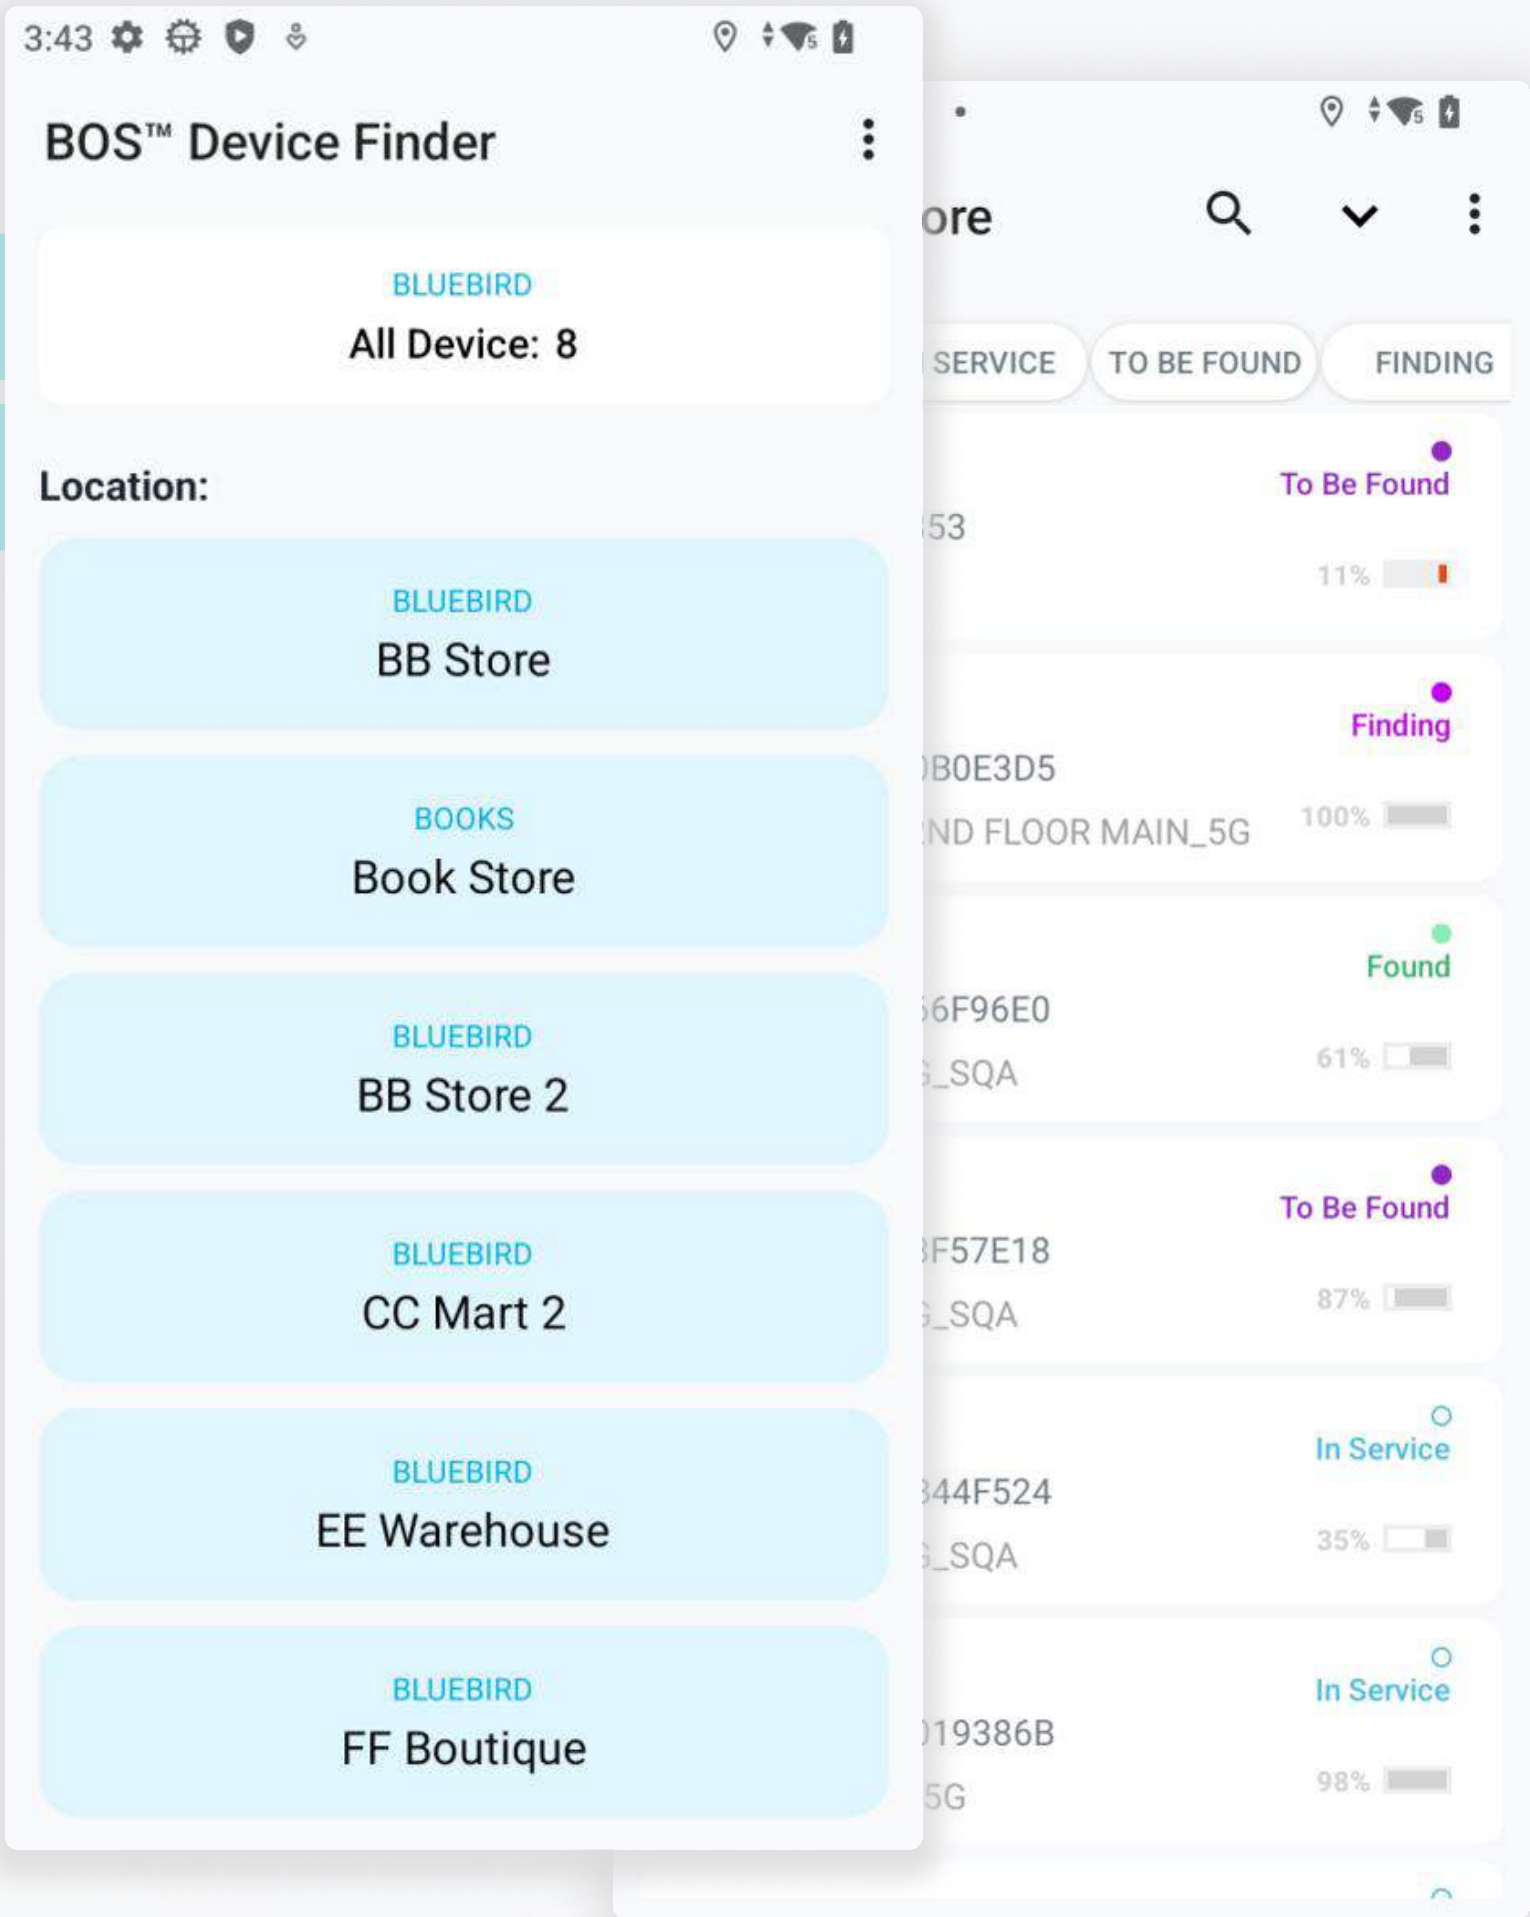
3:43

BOS™ Device Finder

BLUEBIRD
All Device: 8

Location:

BLUEBIRD
BB Store

BOOKS
Book Store

BLUEBIRD
BB Store 2

BLUEBIRD
CC Mart 2

BLUEBIRD
EE Warehouse

BLUEBIRD
FF Boutique

ore

SERVICE | TO BE FOUND | FINDING

53
To Be Found
11%

B0E3D5
ND FLOOR MAIN_5G
Finding
100%

6F96E0
_SQA
Found
61%

F57E18
_SQA
To Be Found
87%

44F524
_SQA
In Service
35%

19386B
5G
In Service
98%